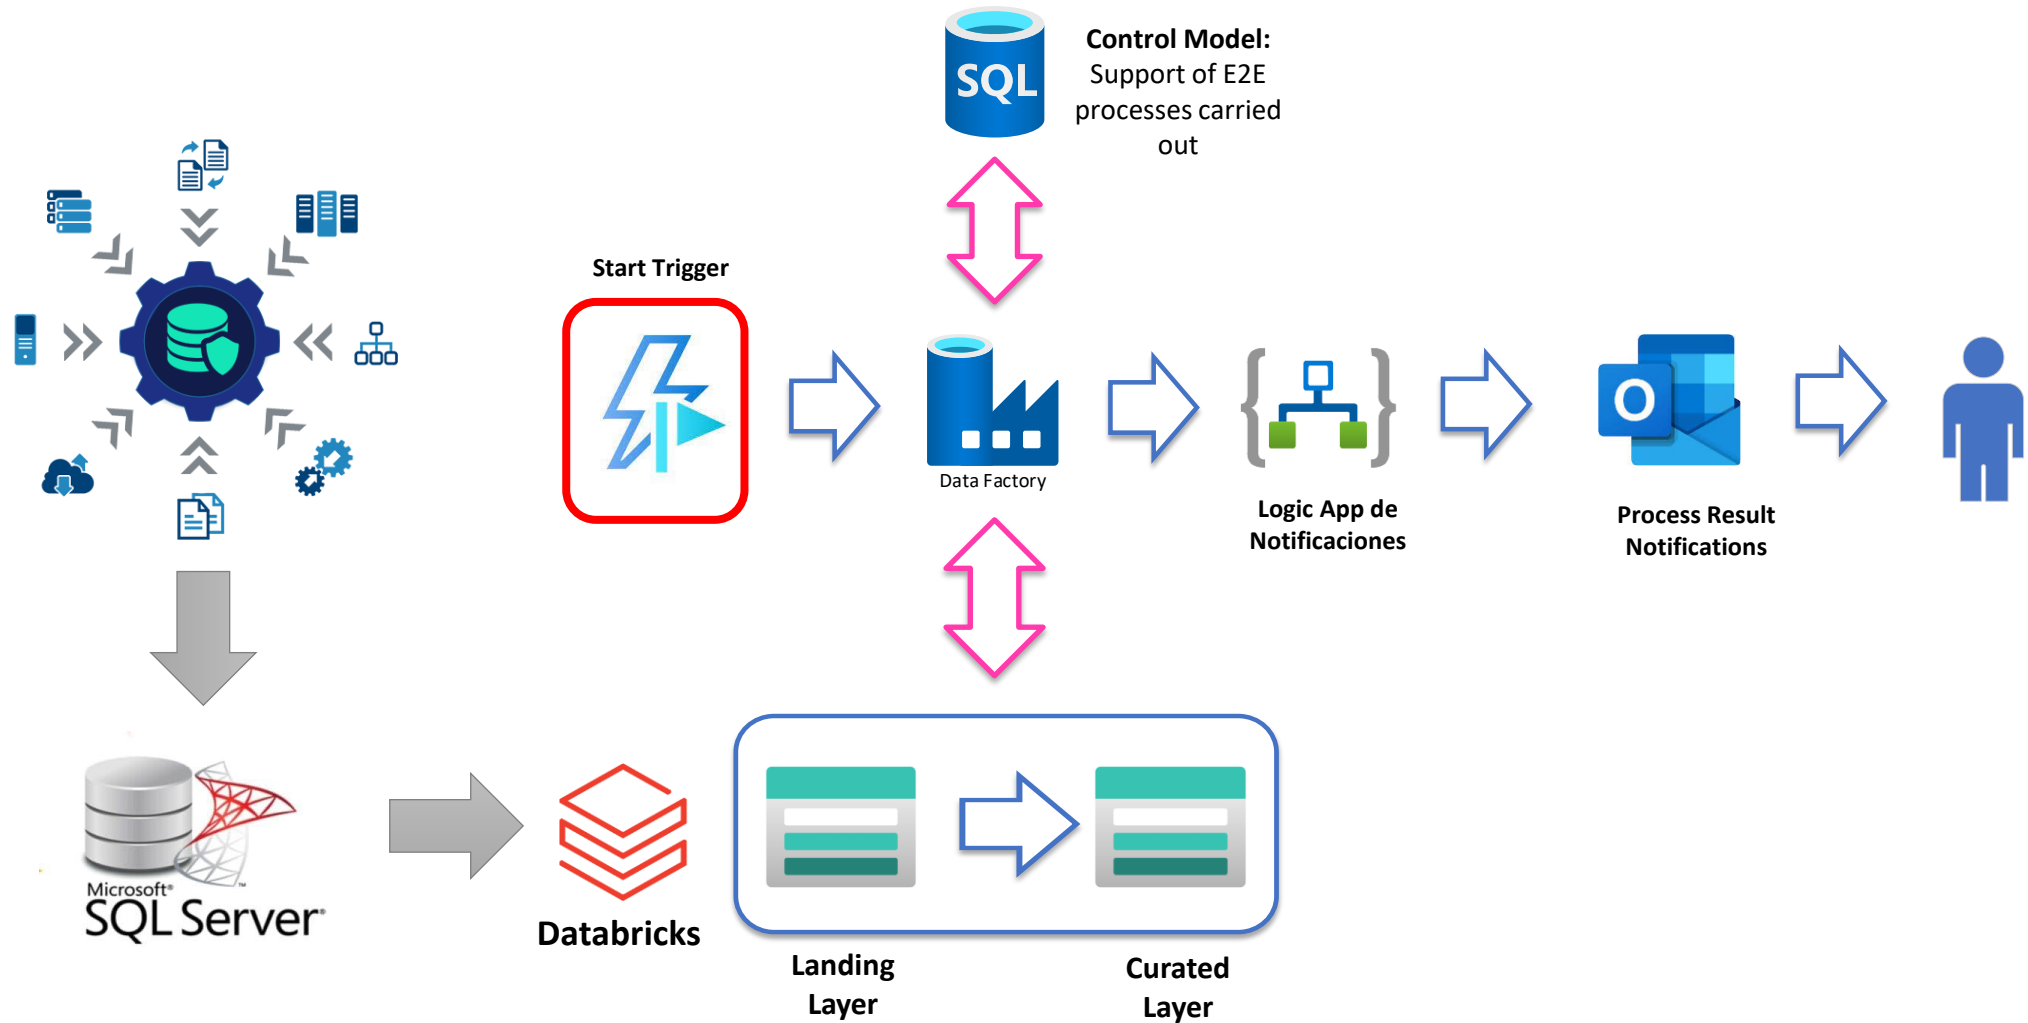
SQL

Control Model:
Support of E2E processes carried out

Start Trigger

Data Factory

Logic App de Notificaciones

Process Result Notifications

Microsoft SQL Server

Databricks

Landing Layer

Curated Layer